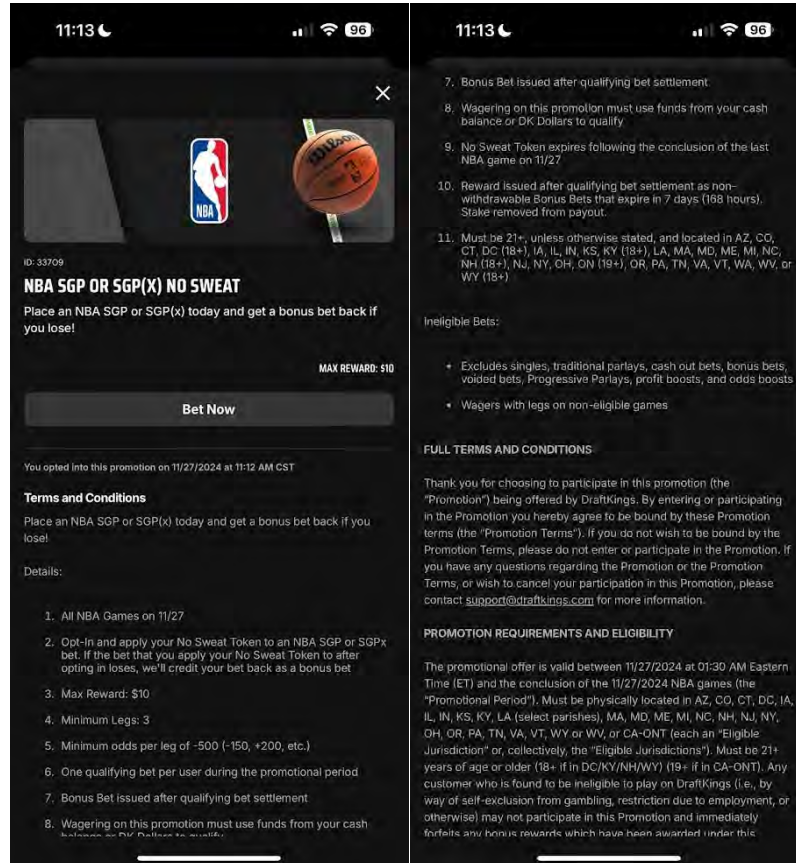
11:13 96

×

NBA

ID: 33709

NBA SGP OR SGP(X) NO SWEAT

Place an NBA SGP or SGP(x) today and get a bonus bet back if you lose!

MAX REWARD: $10

Bet Now

You opted into this promotion on 11/27/2024 at 11:12 AM CST

Terms and Conditions

Place an NBA SGP or SGP(x) today and get a bonus bet back if you lose!

Details:

1. All NBA Games on 11/27
2. Opt-In and apply your No Sweat Token to an NBA SGP or SGPx bet. If the bet that you apply your No Sweat Token to after opting in loses, we'll credit your bet back as a bonus bet
3. Max Reward: $10
4. Minimum Legs: 3
5. Minimum odds per leg of -500 (-150, +200, etc.)
6. One qualifying bet per user during the promotional period
7. Bonus Bet issued after qualifying bet settlement
8. Wagering on this promotion must use funds from your cash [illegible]

11:13 96

7. Bonus Bet issued after qualifying bet settlement
8. Wagering on this promotion must use funds from your cash balance or DK Dollars to qualify
9. No Sweat Token expires following the conclusion of the last NBA game on 11/27
10. Reward issued after qualifying bet settlement as non-withdrawable Bonus Bets that expire in 7 days (168 hours). Stake removed from payout.
11. Must be 21+, unless otherwise stated, and located in AZ, CO, CT, DC (18+), IA, IL, IN, KS, KY (18+), LA, MA, MD, ME, MI, NC, NH (18+), NJ, NY, OH, ON (19+), OR, PA, TN, VA, VT, WA, WV, or WY (18+)

Ineligible Bets:

• Excludes singles, traditional parlays, cash out bets, bonus bets, voided bets, Progressive Parlays, profit boosts, and odds boosts
• Wagers with legs on non-eligible games

FULL TERMS AND CONDITIONS

Thank you for choosing to participate in this promotion (the "Promotion") being offered by DraftKings. By entering or participating in the Promotion you hereby agree to be bound by these Promotion terms (the "Promotion Terms"). If you do not wish to be bound by the Promotion Terms, please do not enter or participate in the Promotion. If you have any questions regarding the Promotion or the Promotion Terms, or wish to cancel your participation in this Promotion, please contact support@draftkings.com for more information.

PROMOTION REQUIREMENTS AND ELIGIBILITY

The promotional offer is valid between 11/27/2024 at 01:30 AM Eastern Time (ET) and the conclusion of the 11/27/2024 NBA games (the "Promotional Period"). Must be physically located in AZ, CO, CT, DC, IA, IL, IN, KS, KY, LA (select parishes), MA, MD, ME, MI, NC, NH, NJ, NY, OH, OR, PA, TN, VA, VT, WY or WV, or CA-ONT (each an "Eligible Jurisdiction" or, collectively, the "Eligible Jurisdictions"). Must be 21+ years of age or older (18+ if in DC/KY/NH/WY) (19+ if in CA-ONT). Any customer who is found to be ineligible to play on DraftKings (i.e., by way of self-exclusion from gambling, restriction due to employment, or otherwise) may not participate in this Promotion and immediately forfeits any bonus rewards which have been awarded under this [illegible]